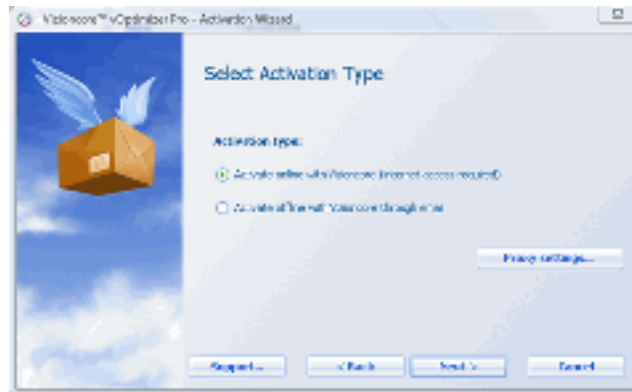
Visioncore™ vOptimizer Pro - Activation Wizard

Select Activation Type

Activation type:

Activate online with Visioncore (Internet access required)

Activate offline with Visioncore through email

Proxy settings...

Support...

< Back

Next >

Cancel